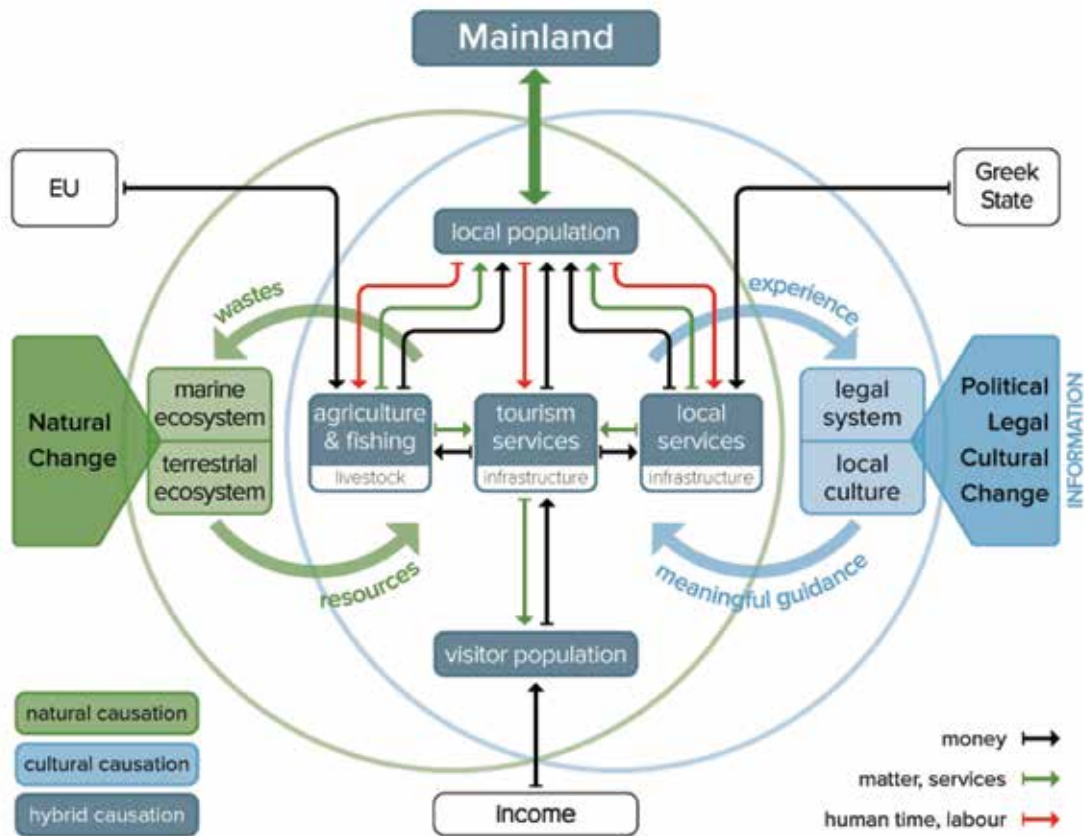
Mainland

EU

Greek State

local population

wastes

experience

Natural Change

marine ecosystem

terrestrial ecosystem

agriculture & fishing

livestock

tourism services

infrastructure

local services

infrastructure

legal system

local culture

Political Legal Cultural Change

INFORMATION

resources

meaningful guidance

visitor population

natural causation

cultural causation

hybrid causation

Income

money

matter, services

human time, labour